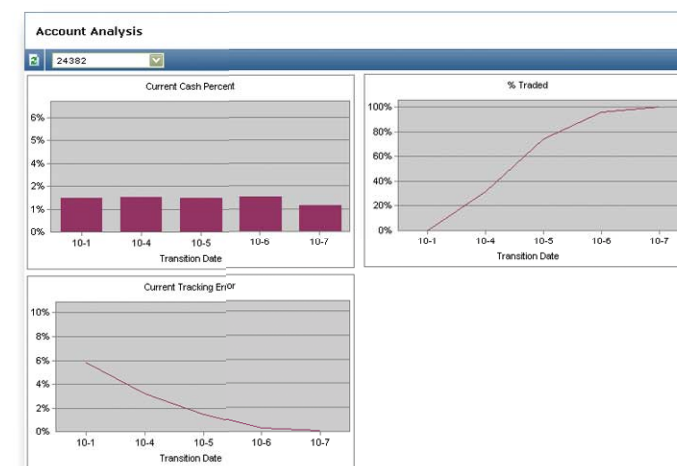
Account Analysis

24382

Current Cash Percent

6%
5%
4%
3%
2%
1%
0%

10-1 10-4 10-5 10-6 10-7

Transition Date

% Traded

100%
80%
60%
40%
20%
0%

10-1 10-4 10-5 10-6 10-7

Transition Date

Current Tracking Error

10%
8%
6%
4%
2%
0%

10-1 10-4 10-5 10-6 10-7

Transition Date